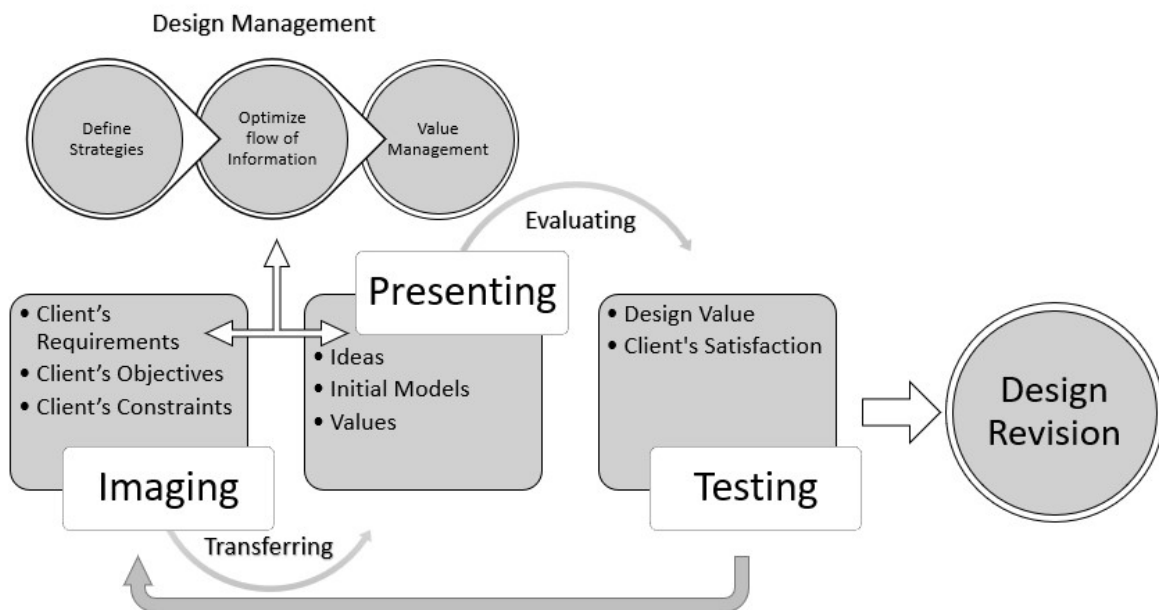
Design Management

Define Strategies

Optimize flow of Information

Value Management

Evaluating

Presenting

• Client’s Requirements
• Client’s Objectives
• Client’s Constraints

• Ideas
• Initial Models
• Values

• Design Value
• Client's Satisfaction

Design Revision

Imaging

Testing

Transferring